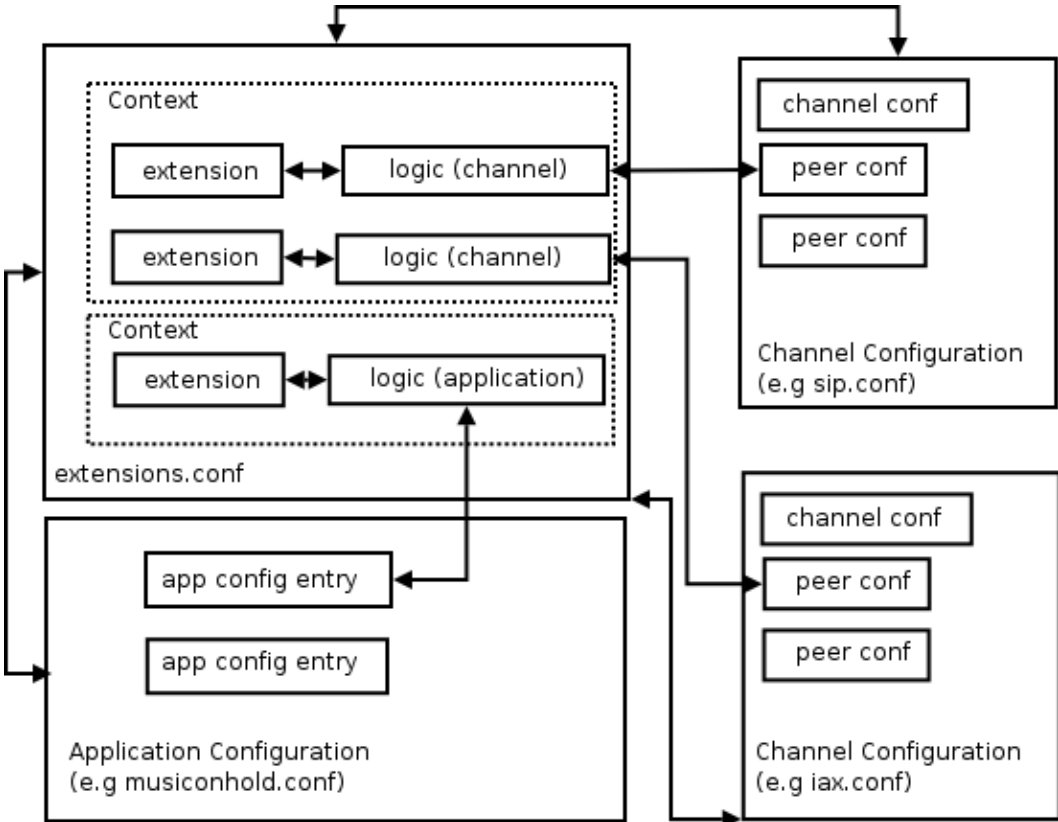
Context

extension

logic (channel)

extension

logic (channel)

Context

extension

logic (application)

extensions.conf

channel conf

peer conf

peer conf

Channel Configuration
(e.g sip.conf)

app config entry

app config entry

Application Configuration
(e.g musiconhold.conf)

channel conf

peer conf

peer conf

Channel Configuration
(e.g iax.conf)